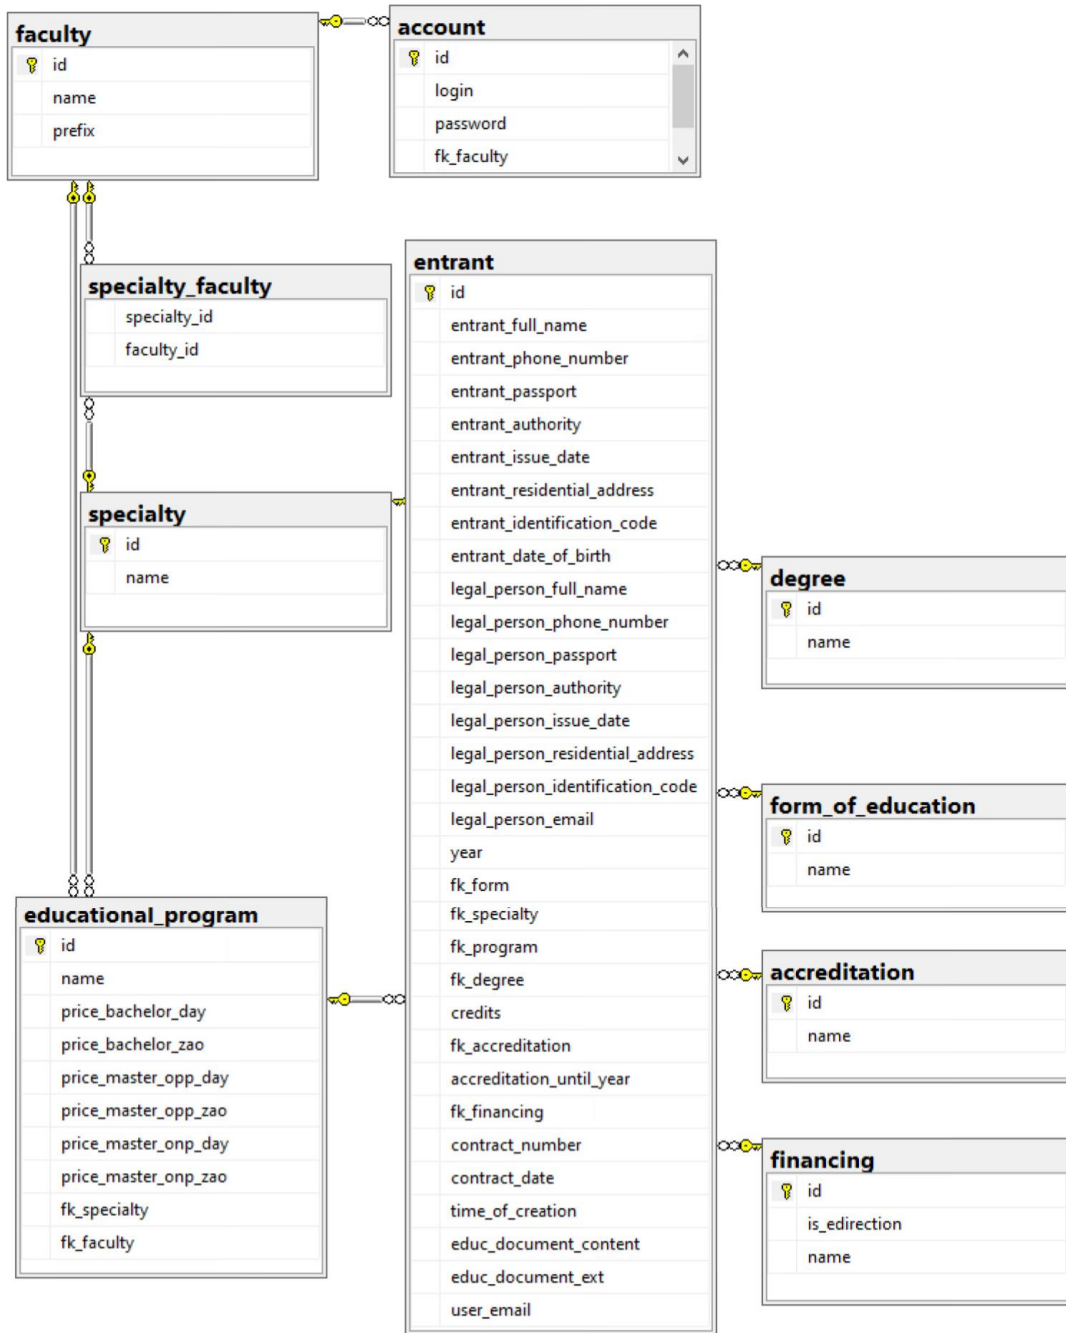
faculty
id
name
prefix

account
id
login
password
fk_faculty

specialty_faculty
specialty_id
faculty_id

entrant
id
entrant_full_name
entrant_phone_number
entrant_passport
entrant_authority
entrant_issue_date
entrant_residential_address
entrant_identification_code
entrant_date_of_birth
legal_person_full_name
legal_person_phone_number
legal_person_passport
legal_person_authority
legal_person_issue_date
legal_person_residential_address
legal_person_identification_code
legal_person_email
year
fk_form
fk_specialty
fk_program
fk_degree
credits
fk_accreditation
accreditation_until_year
fk_financing
contract_number
contract_date
time_of_creation
educ_document_content
educ_document_ext
user_email

specialty
id
name

degree
id
name

form_of_education
id
name

educational_program
id
name
price_bachelor_day
price_bachelor_zao
price_master_opp_day
price_master_opp_zao
price_master_onp_day
price_master_onp_zao
fk_specialty
fk_faculty

accreditation
id
name

financing
id
is_edirection
name